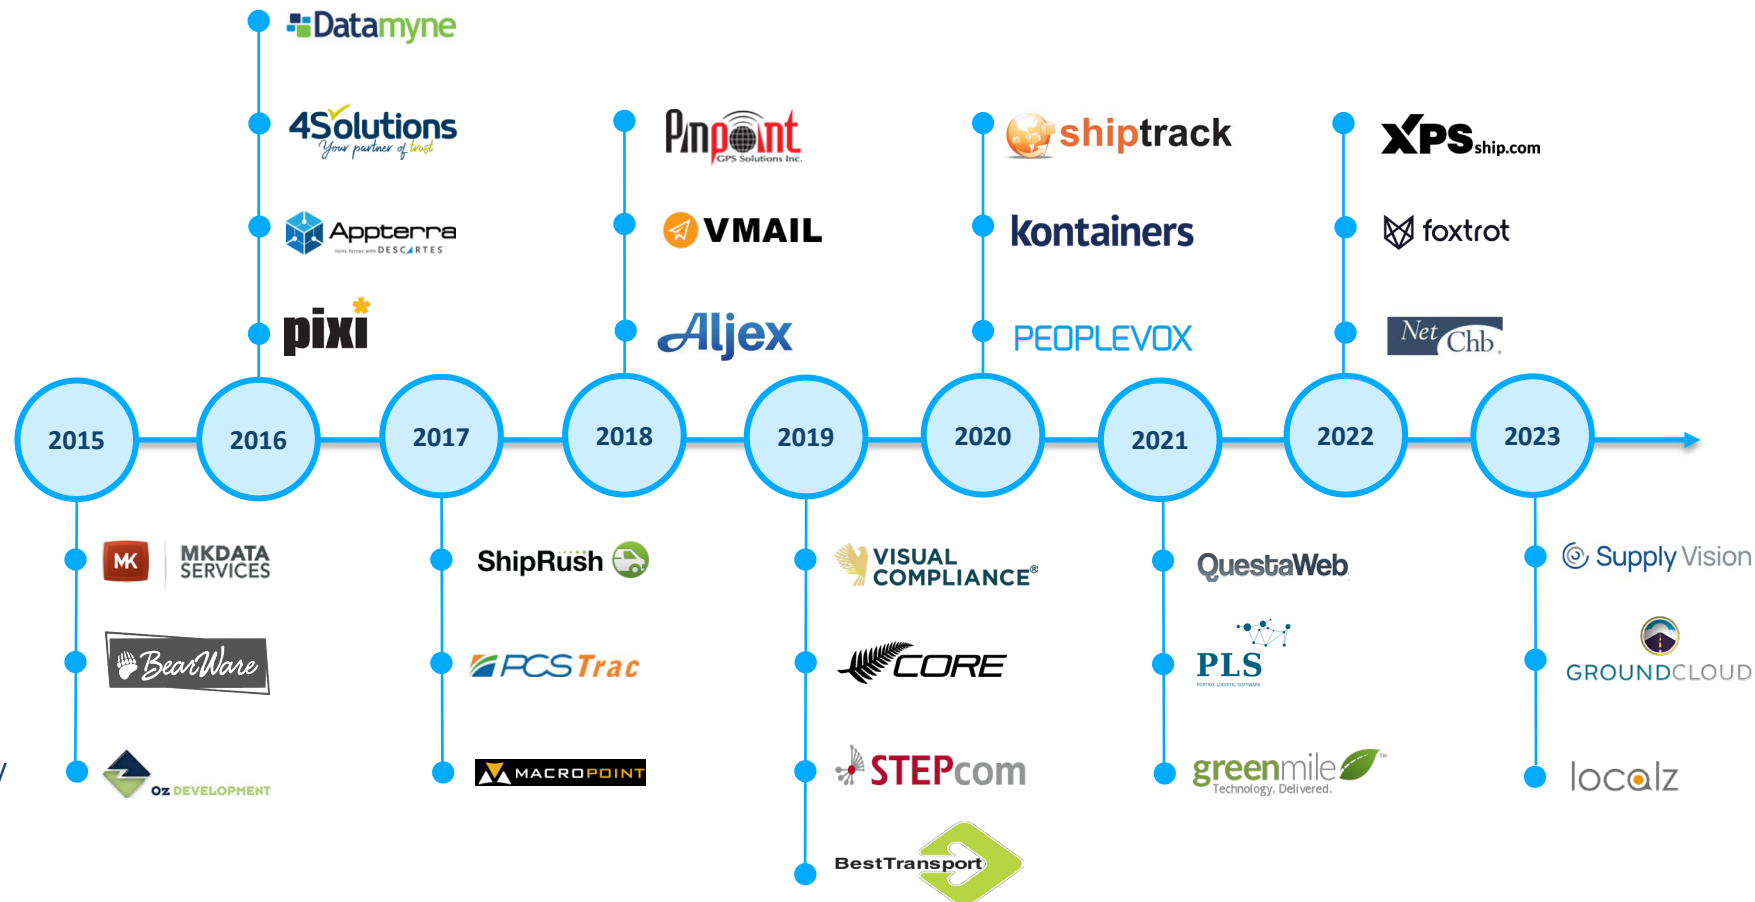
Datamyne

4Solutions Your partner of trust

Appterra Joins forces with DESCARTES

pixi

Pinpoint GPS Solutions Inc.

VMAIL

Aljex

shiptrack

kontainers

PEOPLEVOX

XPS ship.com

foxtrot

Net Chb

2015 2016 2017 2018 2019 2020 2021 2022 2023

MK MKDATA SERVICES

BearWare

Oz DEVELOPMENT

ShipRush

PCS Trac

MACROPOINT

VISUAL COMPLIANCE®

CORE

STEPcom

BestTransport

QuestaWeb

PLS

greenmile Technology. Delivered.

Supply Vision

GROUNDCLOUD

localz